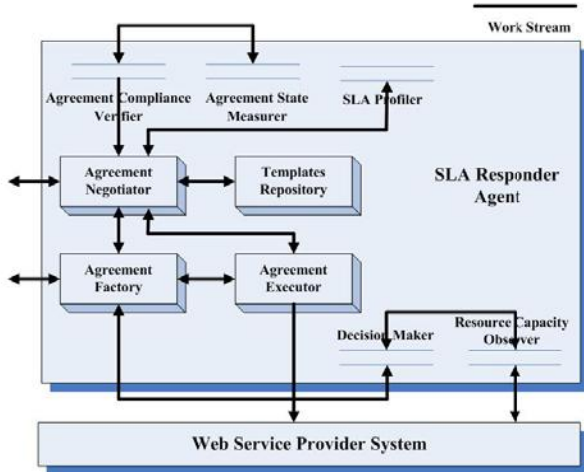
Work Stream

Agreement Compliance Verifier

Agreement State Measurer

SLA Profiler

Agreement Negotiator

Templates Repository

SLA Responder Agent

Agreement Factory

Agreement Executor

Decision Maker

Resource Capacity Observer

Web Service Provider System